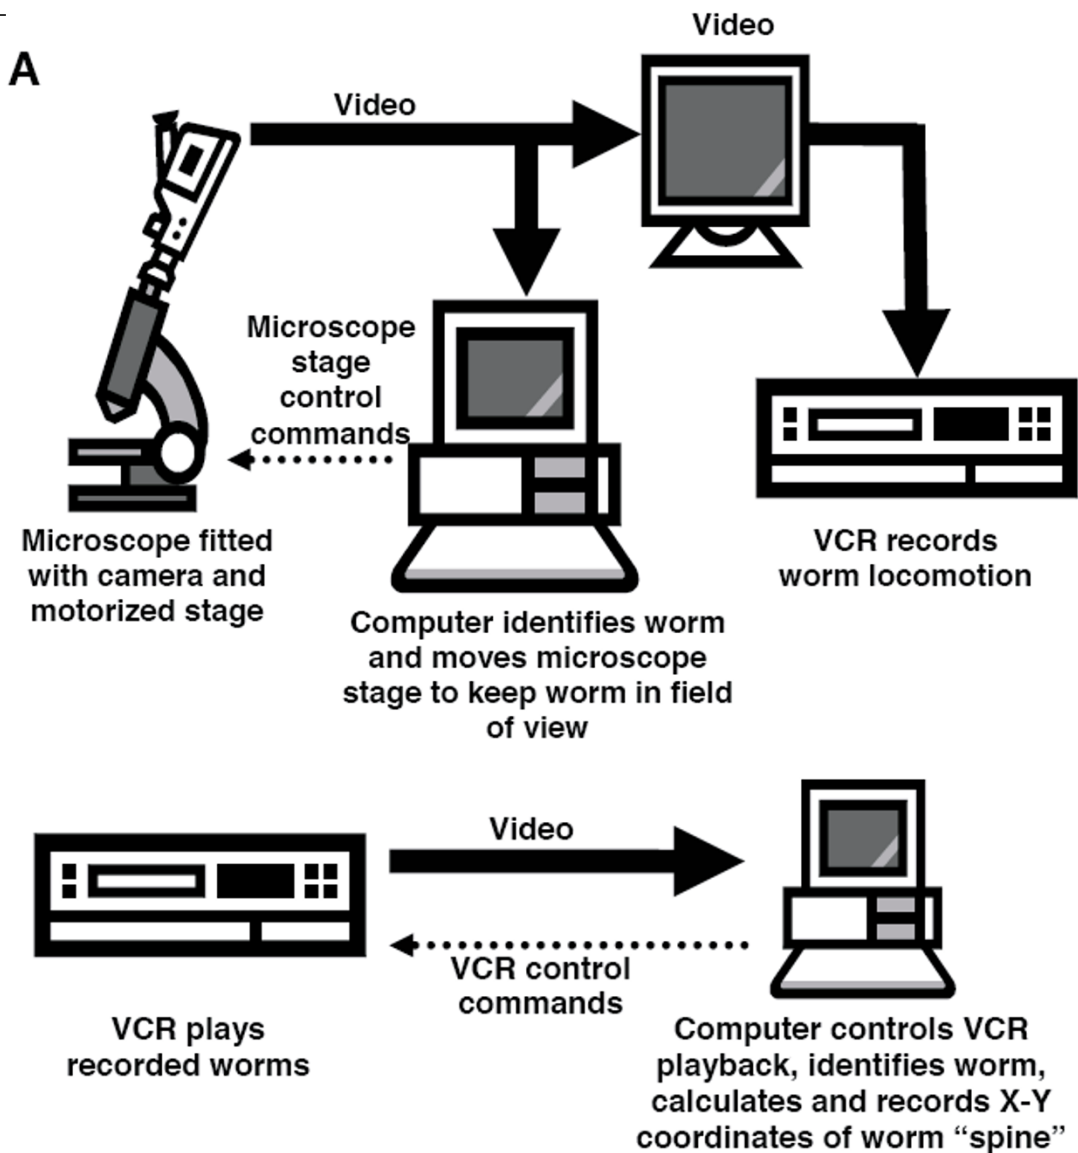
A

Video

Video

Microscope stage control commands

Microscope fitted with camera and motorized stage

Computer identifies worm and moves microscope stage to keep worm in field of view

VCR records worm locomotion

Video

VCR control commands

VCR plays recorded worms

Computer controls VCR playback, identifies worm, calculates and records X-Y coordinates of worm "spine"